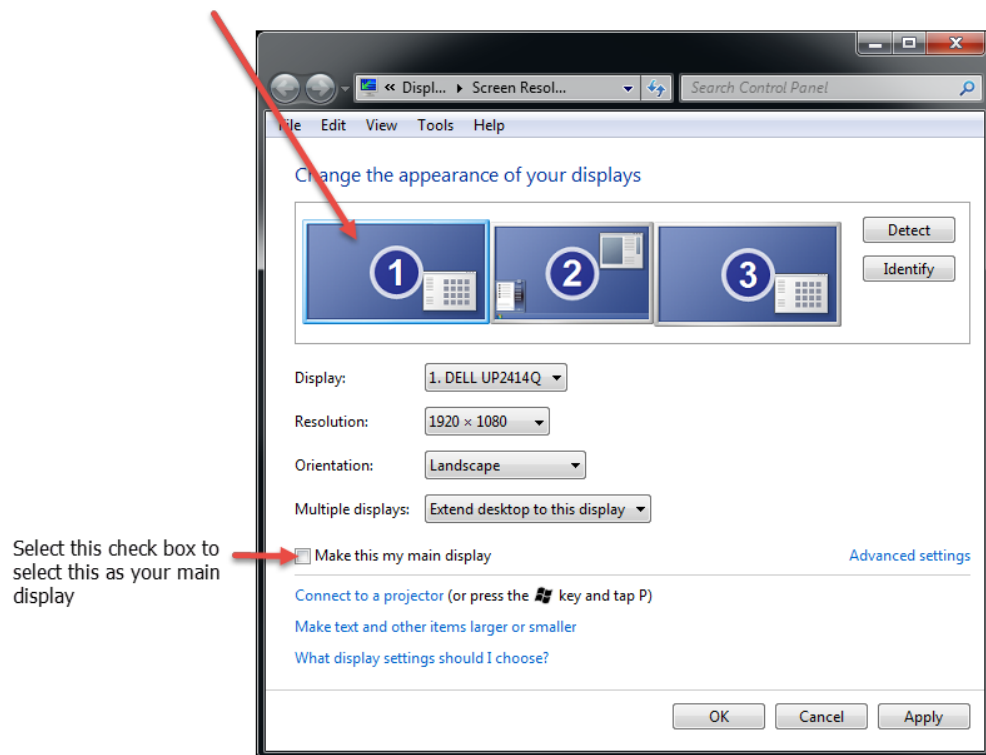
« Displ... ▸ Screen Resol...

Search Control Panel

ile Edit View Tools Help

C ange the appearance of your displays

1

2

3

Detect

Identify

Display: 1. DELL UP2414Q

Resolution: 1920 × 1080

Orientation: Landscape

Multiple displays: Extend desktop to this display

Select this check box to select this as your main display

Make this my main display

Advanced settings

Connect to a projector (or press the key and tap P)

Make text and other items larger or smaller

What display settings should I choose?

OK Cancel Apply